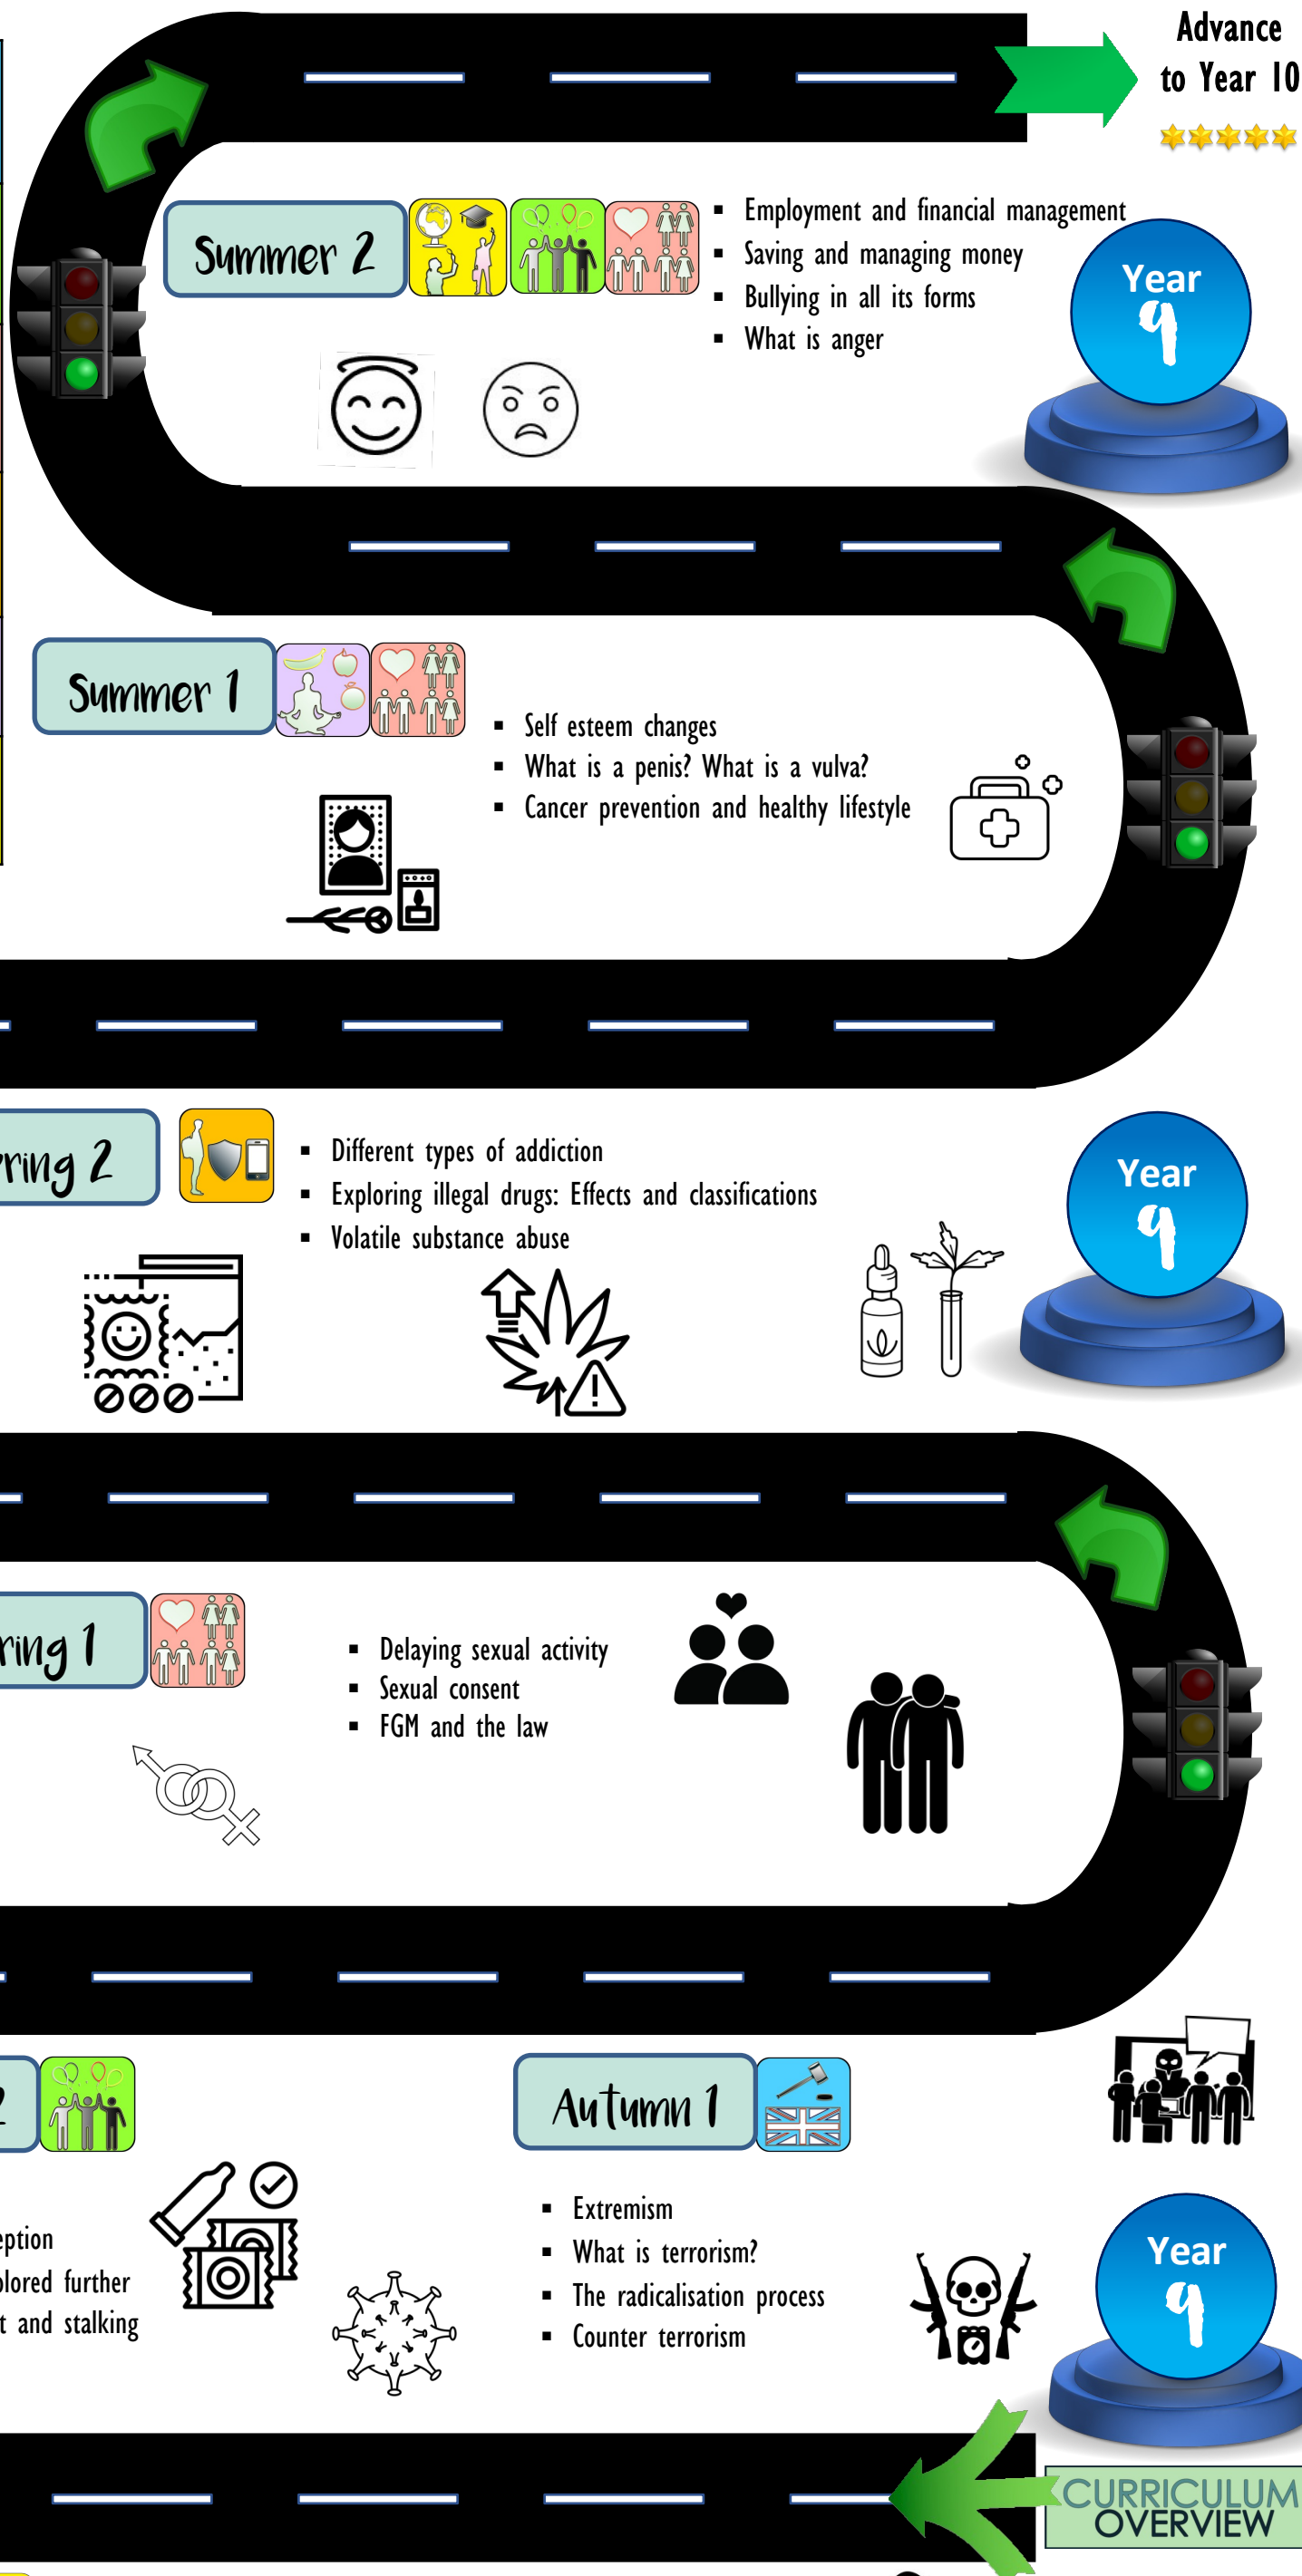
Advance to Year 10

Summer 2

- Employment and financial management
- Saving and managing money
- Bullying in all its forms
- What is anger

Year 9

Summer 1

- Self esteem changes
- What is a penis? What is a vulva?
- Cancer prevention and healthy lifestyle

ring 2

- Different types of addiction
- Exploring illegal drugs: Effects and classifications
- Volatile substance abuse

Year 9

ring 1

- Delaying sexual activity
- Sexual consent
- FGM and the law

2

eption
plored further
t and stalking

Autumn 1

- Extremism
- What is terrorism?
- The radicalisation process
- Counter terrorism

Year 9

CURRICULUM OVERVIEW